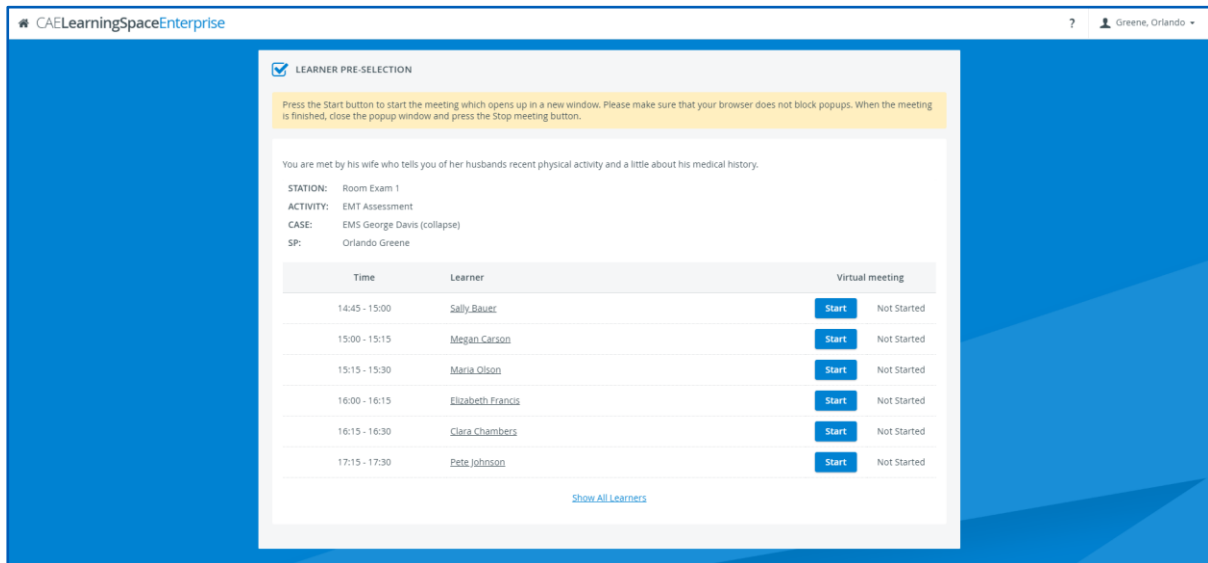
CAELearningSpaceEnterprise

? Greene, Orlando

LEARNER PRE-SELECTION

Press the Start button to start the meeting which opens up in a new window. Please make sure that your browser does not block popups. When the meeting is finished, close the popup window and press the Stop meeting button.

You are met by his wife who tells you of her husbands recent physical activity and a little about his medical history.

STATION: Room Exam 1
ACTIVITY: EMT Assessment
CASE: EMS George Davis (collapse)
SP: Orlando Greene

| Time | Learner | Virtual meeting | |
|---|---|---|---|
| 14:45 - 15:00 | Sally Bauer | Start | Not Started |
| 15:00 - 15:15 | Megan Carson | Start | Not Started |
| 15:15 - 15:30 | Maria Olson | Start | Not Started |
| 16:00 - 16:15 | Elizabeth Francis | Start | Not Started |
| 16:15 - 16:30 | Clara Chambers | Start | Not Started |
| 17:15 - 17:30 | Pete Johnson | Start | Not Started |

Show All Learners